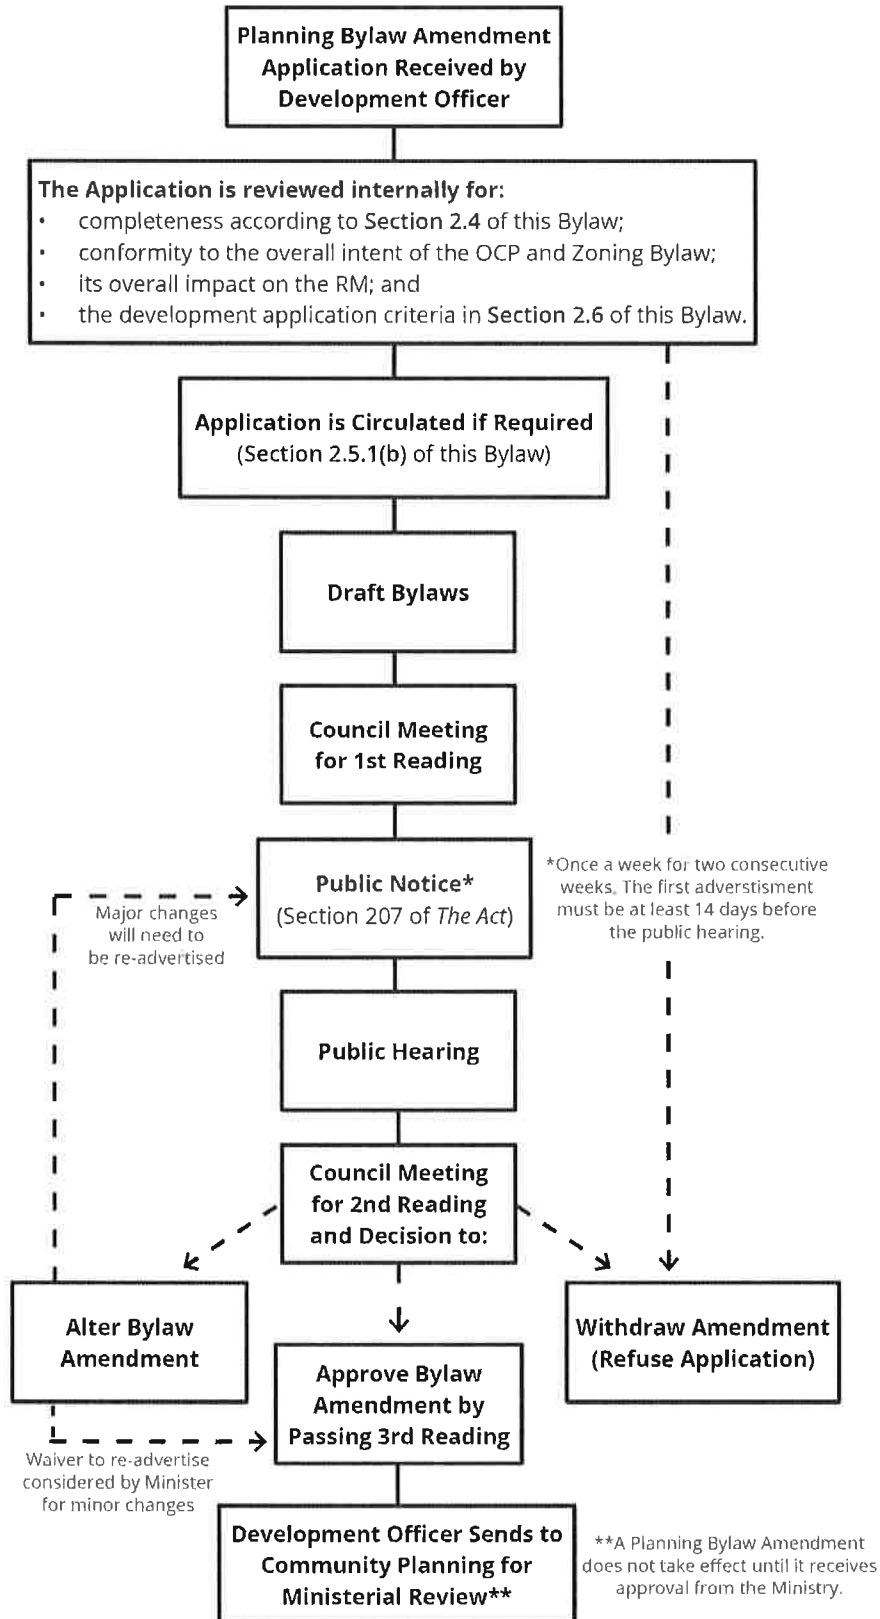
Planning Bylaw Amendment Application Received by Development Officer

The Application is reviewed internally for:
• completeness according to Section 2.4 of this Bylaw;
• conformity to the overall intent of the OCP and Zoning Bylaw;
• its overall impact on the RM; and
• the development application criteria in Section 2.6 of this Bylaw.

Application is Circulated if Required (Section 2.5.1(b) of this Bylaw)

Draft Bylaws

Council Meeting for 1st Reading

Public Notice* (Section 207 of The Act)

Major changes will need to be re-advertised

*Once a week for two consecutive weeks. The first adverstisment must be at least 14 days before the public hearing.

Public Hearing

Council Meeting for 2nd Reading and Decision to:

Alter Bylaw Amendment

Approve Bylaw Amendment by Passing 3rd Reading

Withdraw Amendment (Refuse Application)

Waiver to re-advertise considered by Minister for minor changes

Development Officer Sends to Community Planning for Ministerial Review**

**A Planning Bylaw Amendment does not take effect until it receives approval from the Ministry.